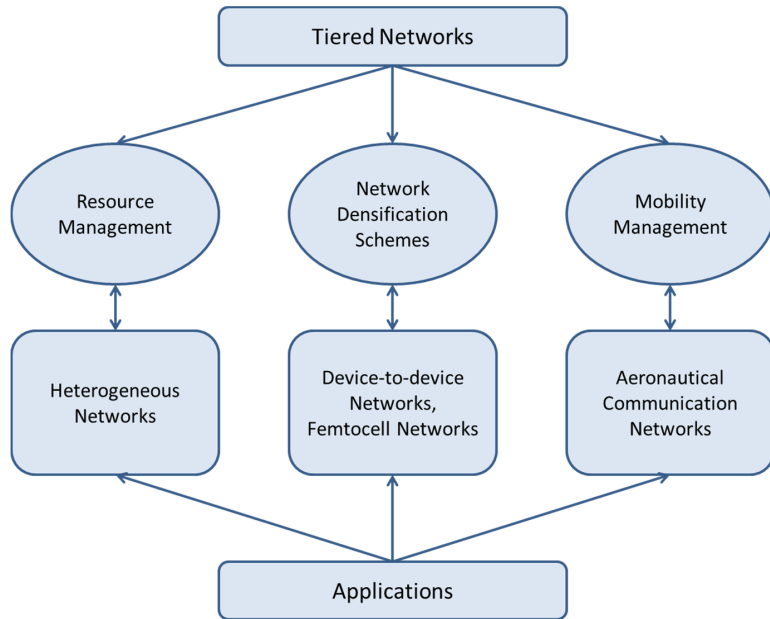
Tiered Networks

Resource Management

Network Densification Schemes

Mobility Management

Heterogeneous Networks

Device-to-device Networks, Femtocell Networks

Aeronautical Communication Networks

Applications